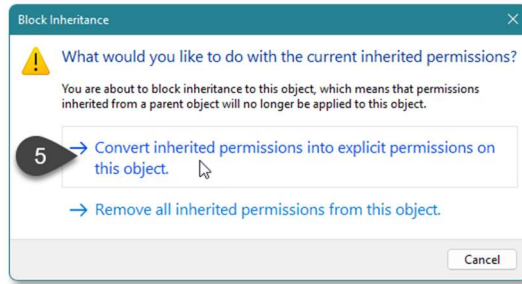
Block Inheritance

What would you like to do with the current inherited permissions?

You are about to block inheritance to this object, which means that permissions inherited from a parent object will no longer be applied to this object.

5

→ Convert inherited permissions into explicit permissions on this object.

→ Remove all inherited permissions from this object.

Cancel